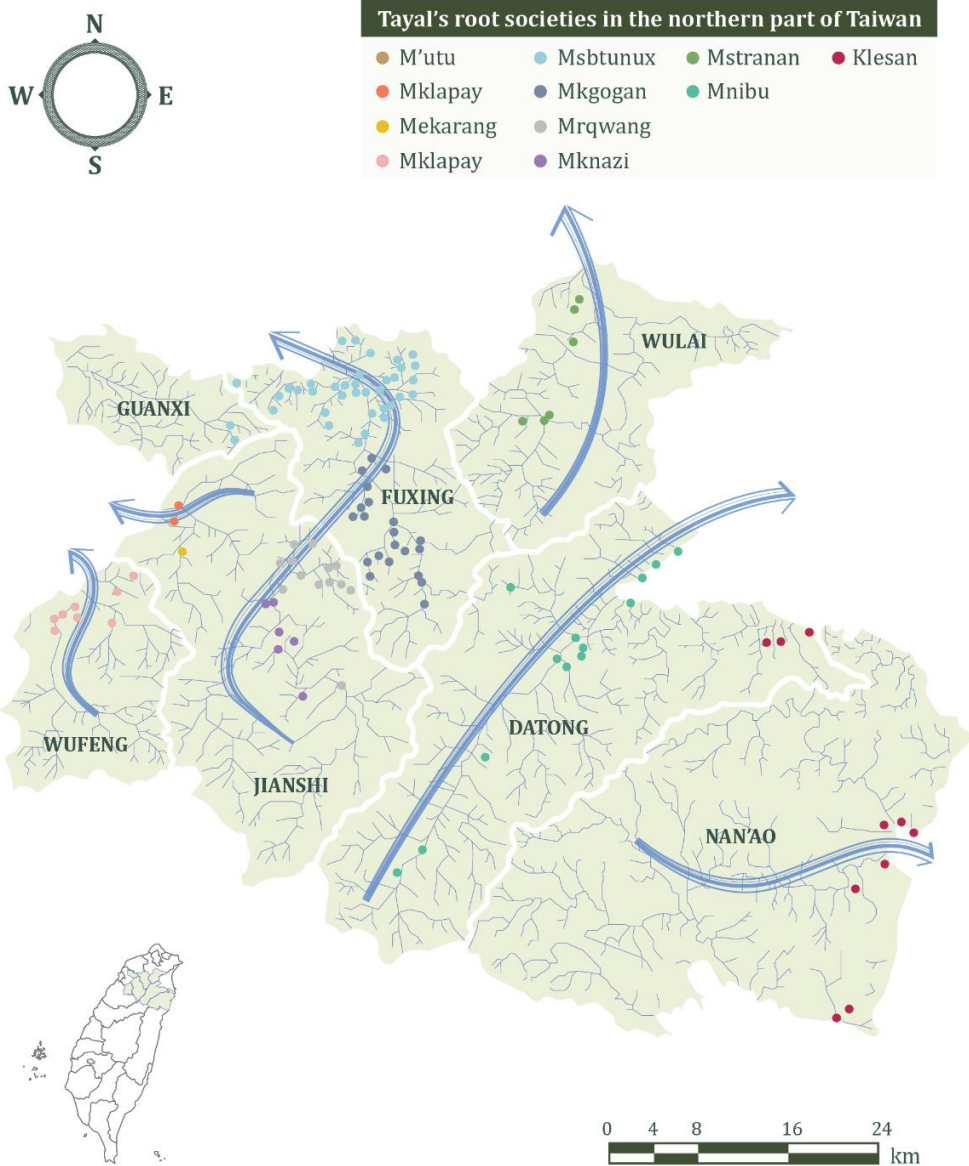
N
W
E
S

Tayal's root societies in the northern part of Taiwan

M'utu
Msbtunux
Mstranan
Klesan
Mklapay
Mkgogan
Mnibu
Mekarang
Mrqwang
Mklapay
Mknazi

WULAI
GUANXI
FUXING
WUFENG
DATONG
JIANSHI
NAN'AO

0 4 8 16 24
km